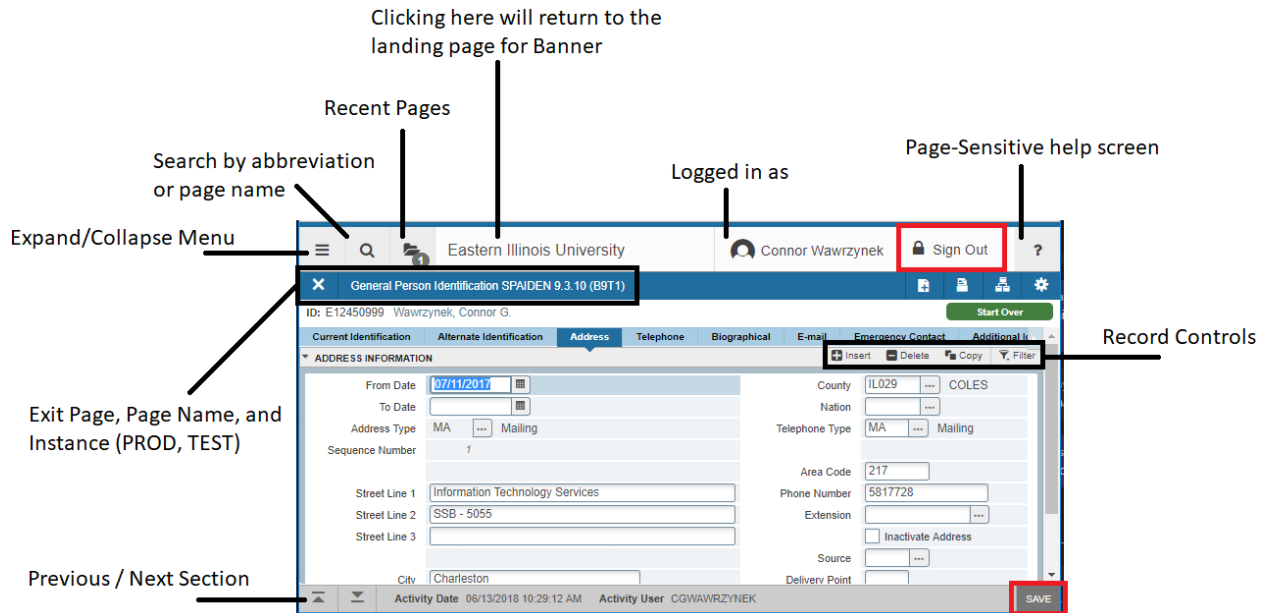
Clicking here will return to the landing page for Banner

Recent Pages

Search by abbreviation or page name

Logged in as

Page-Sensitive help screen

Expand/Collapse Menu

1

Eastern Illinois University

Connor Wawrzynek

Sign Out

?

General Person Identification SPAIDEN 9.3.10 (B9T1)

ID: E12450999 Wawrzynek, Connor G.

Start Over

Current Identification | Alternate Identification | Address | Telephone | Biographical | E-mail | Emergency Contact | Additional I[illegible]

Record Controls

ADDRESS INFORMATION

Insert Delete Copy Filter

From Date 07/11/2017

To Date

Address Type MA Mailing

Sequence Number 1

Street Line 1 Information Technology Services

Street Line 2 SSB - 5055

Street Line 3

City Charleston

County IL029 COLES

Nation

Telephone Type MA Mailing

Area Code 217

Phone Number 5817728

Extension

Inactivate Address

Source

Delivery Point

Exit Page, Page Name, and Instance (PROD, TEST)

Previous / Next Section

Activity Date 06/13/2018 10:29:12 AM Activity User CGWAWRZYNEK

SAVE